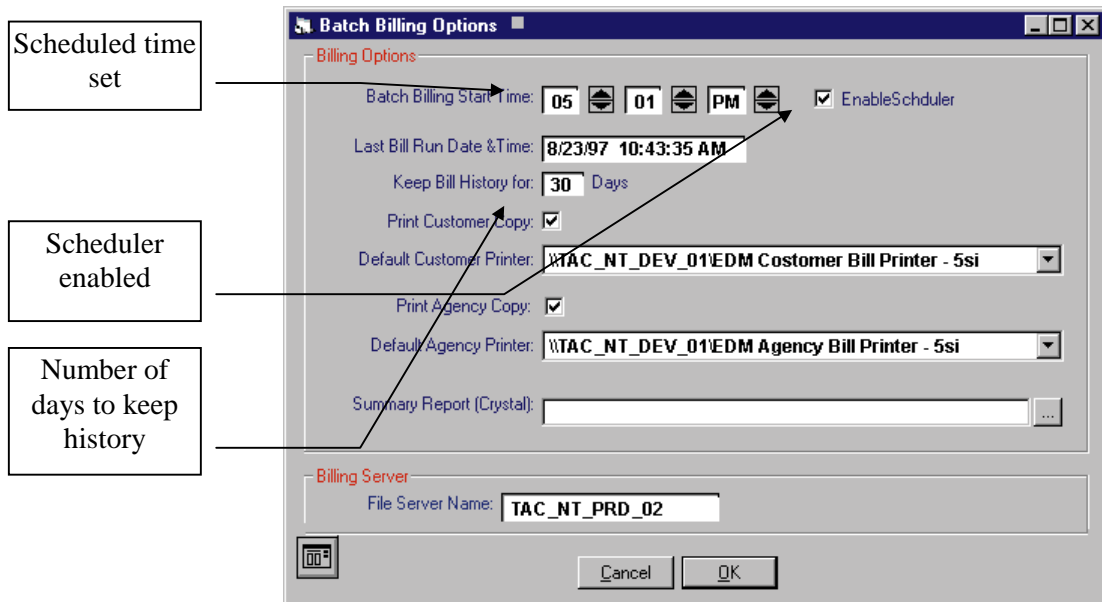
Scheduled time set

Scheduler enabled

Number of days to keep history

Batch Billing Options

Billing Options

Batch Billing Start Time: 05 01 PM

EnableSchduler

Last Bill Run Date &Time: 8/23/97 10:43:35 AM

Keep Bill History for: 30 Days

Print Customer Copy:

Default Customer Printer: \\TAC_NT_DEV_01\EDM Costomer Bill Printer - 5si

Print Agency Copy:

Default Agency Printer: \\TAC_NT_DEV_01\EDM Agency Bill Printer - 5si

Summary Report (Crystal):

...

Billing Server

File Server Name: TAC_NT_PRD_02

Cancel

OK